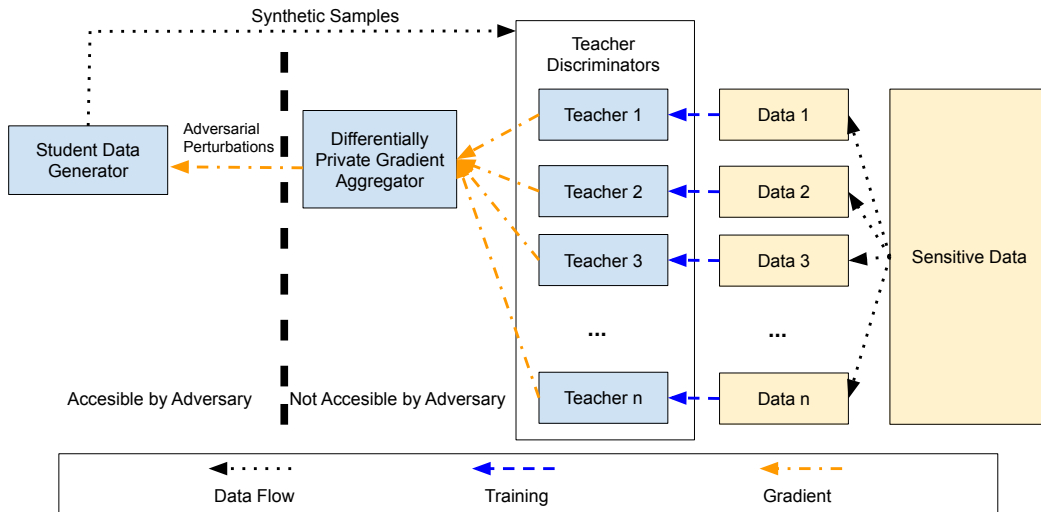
Synthetic Samples

Teacher Discriminators

Student Data Generator

Adversarial Perturbations

Differentially Private Gradient Aggregator

Teacher 1

Teacher 2

Teacher 3

...

Teacher n

Data 1

Data 2

Data 3

...

Data n

Sensitive Data

Accesible by Adversary

Not Accesible by Adversary

Data Flow

Training

Gradient